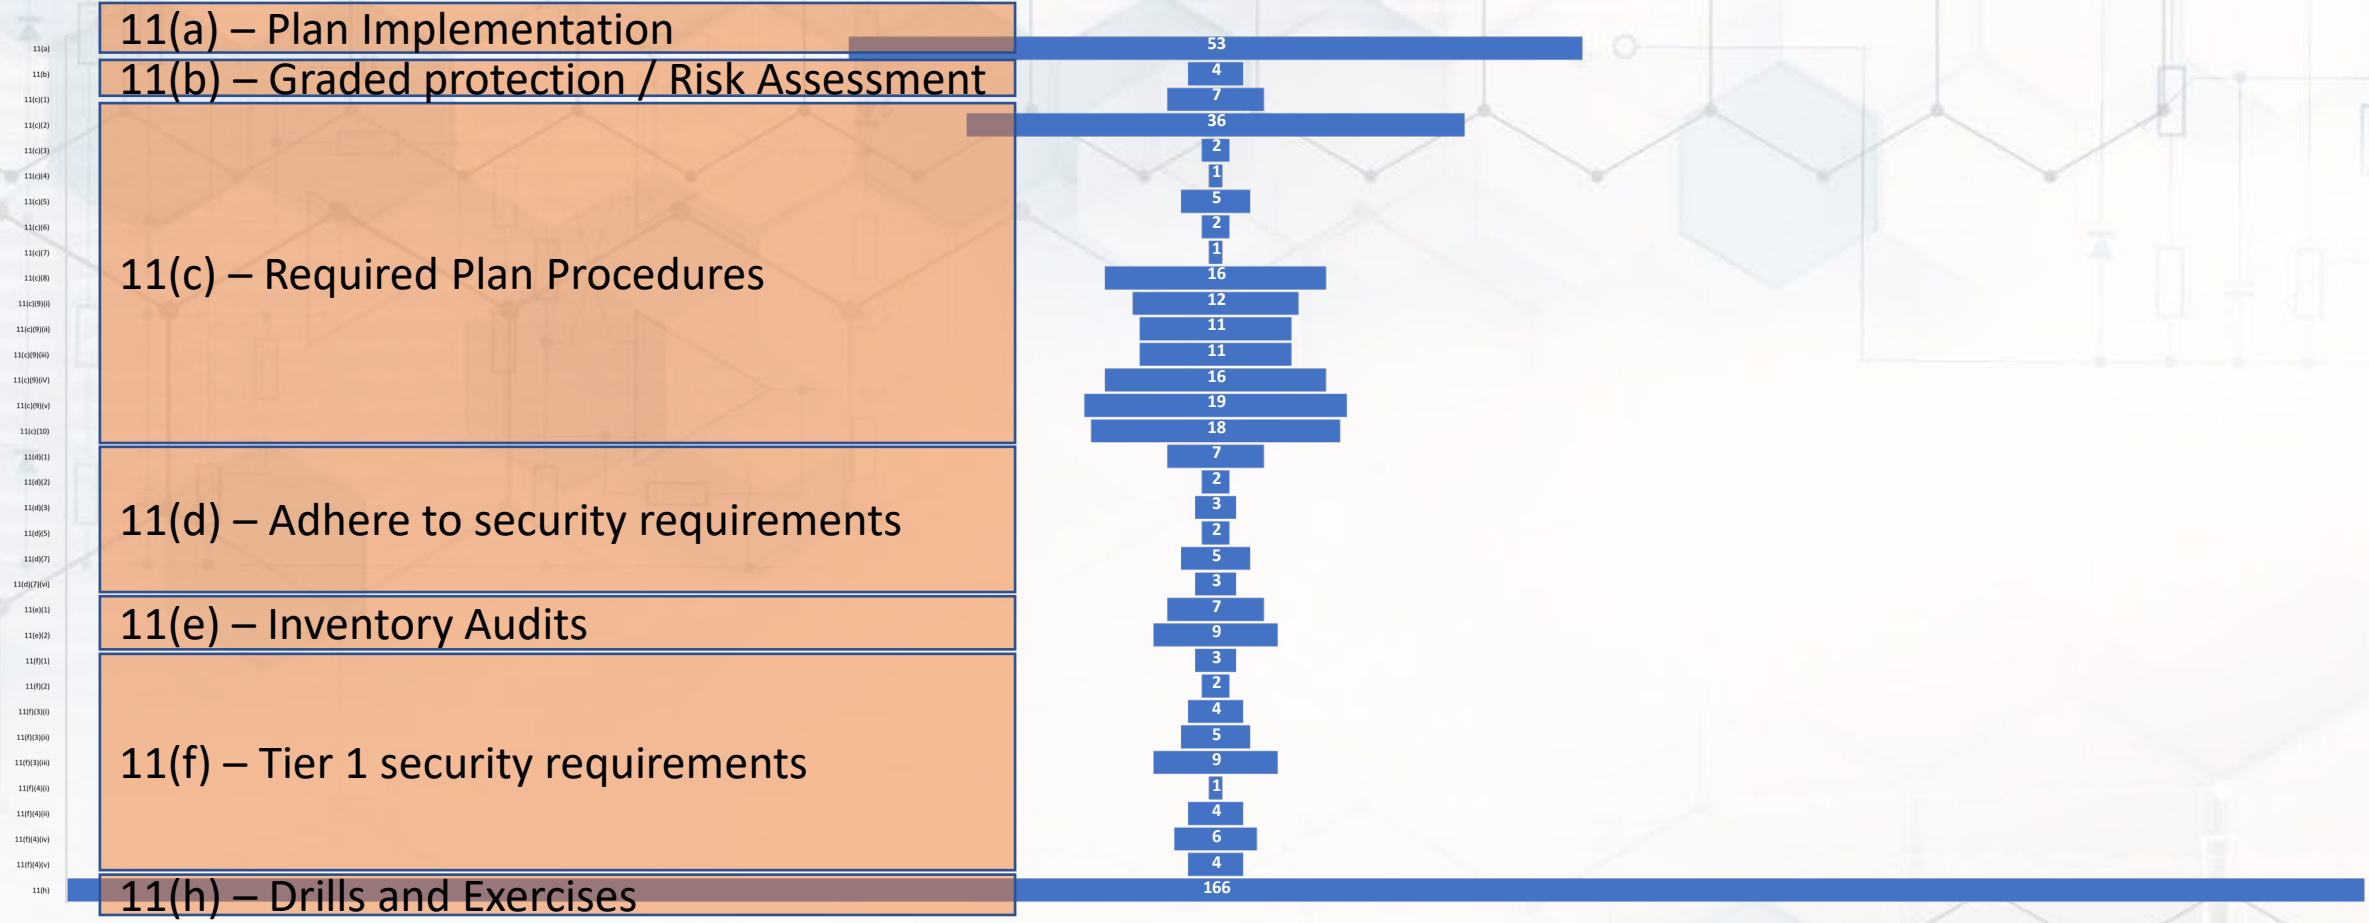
11(a) – Plan Implementation

11(b) – Graded protection / Risk Assessment

11(c) – Required Plan Procedures

11(d) – Adhere to security requirements

11(e) – Inventory Audits

11(f) – Tier 1 security requirements

11(h) – Drills and Exercises

11(a)
11(b)
11(c)(1)
11(c)(2)
11(c)(3)
11(c)(4)
11(c)(5)
11(c)(6)
11(c)(7)
11(c)(8)
11(c)(9)(i)
11(c)(9)(ii)
11(c)(9)(iii)
11(c)(9)(iV)
11(c)(9)(v)
11(c)(10)
11(d)(1)
11(d)(2)
11(d)(3)
11(d)(5)
11(d)(7)
11(d)(7)(vi)
11(e)(1)
11(e)(2)
11(f)(1)
11(f)(2)
11(f)(3)(i)
11(f)(3)(ii)
11(f)(3)(iii)
11(f)(4)(i)
11(f)(4)(ii)
11(f)(4)(iv)
11(f)(4)(v)
11(h)

53
4
7
36
2
1
5
2
1
16
12
11
11
16
19
18
7
2
3
2
5
3
7
9
3
2
4
5
9
1
4
6
4
166